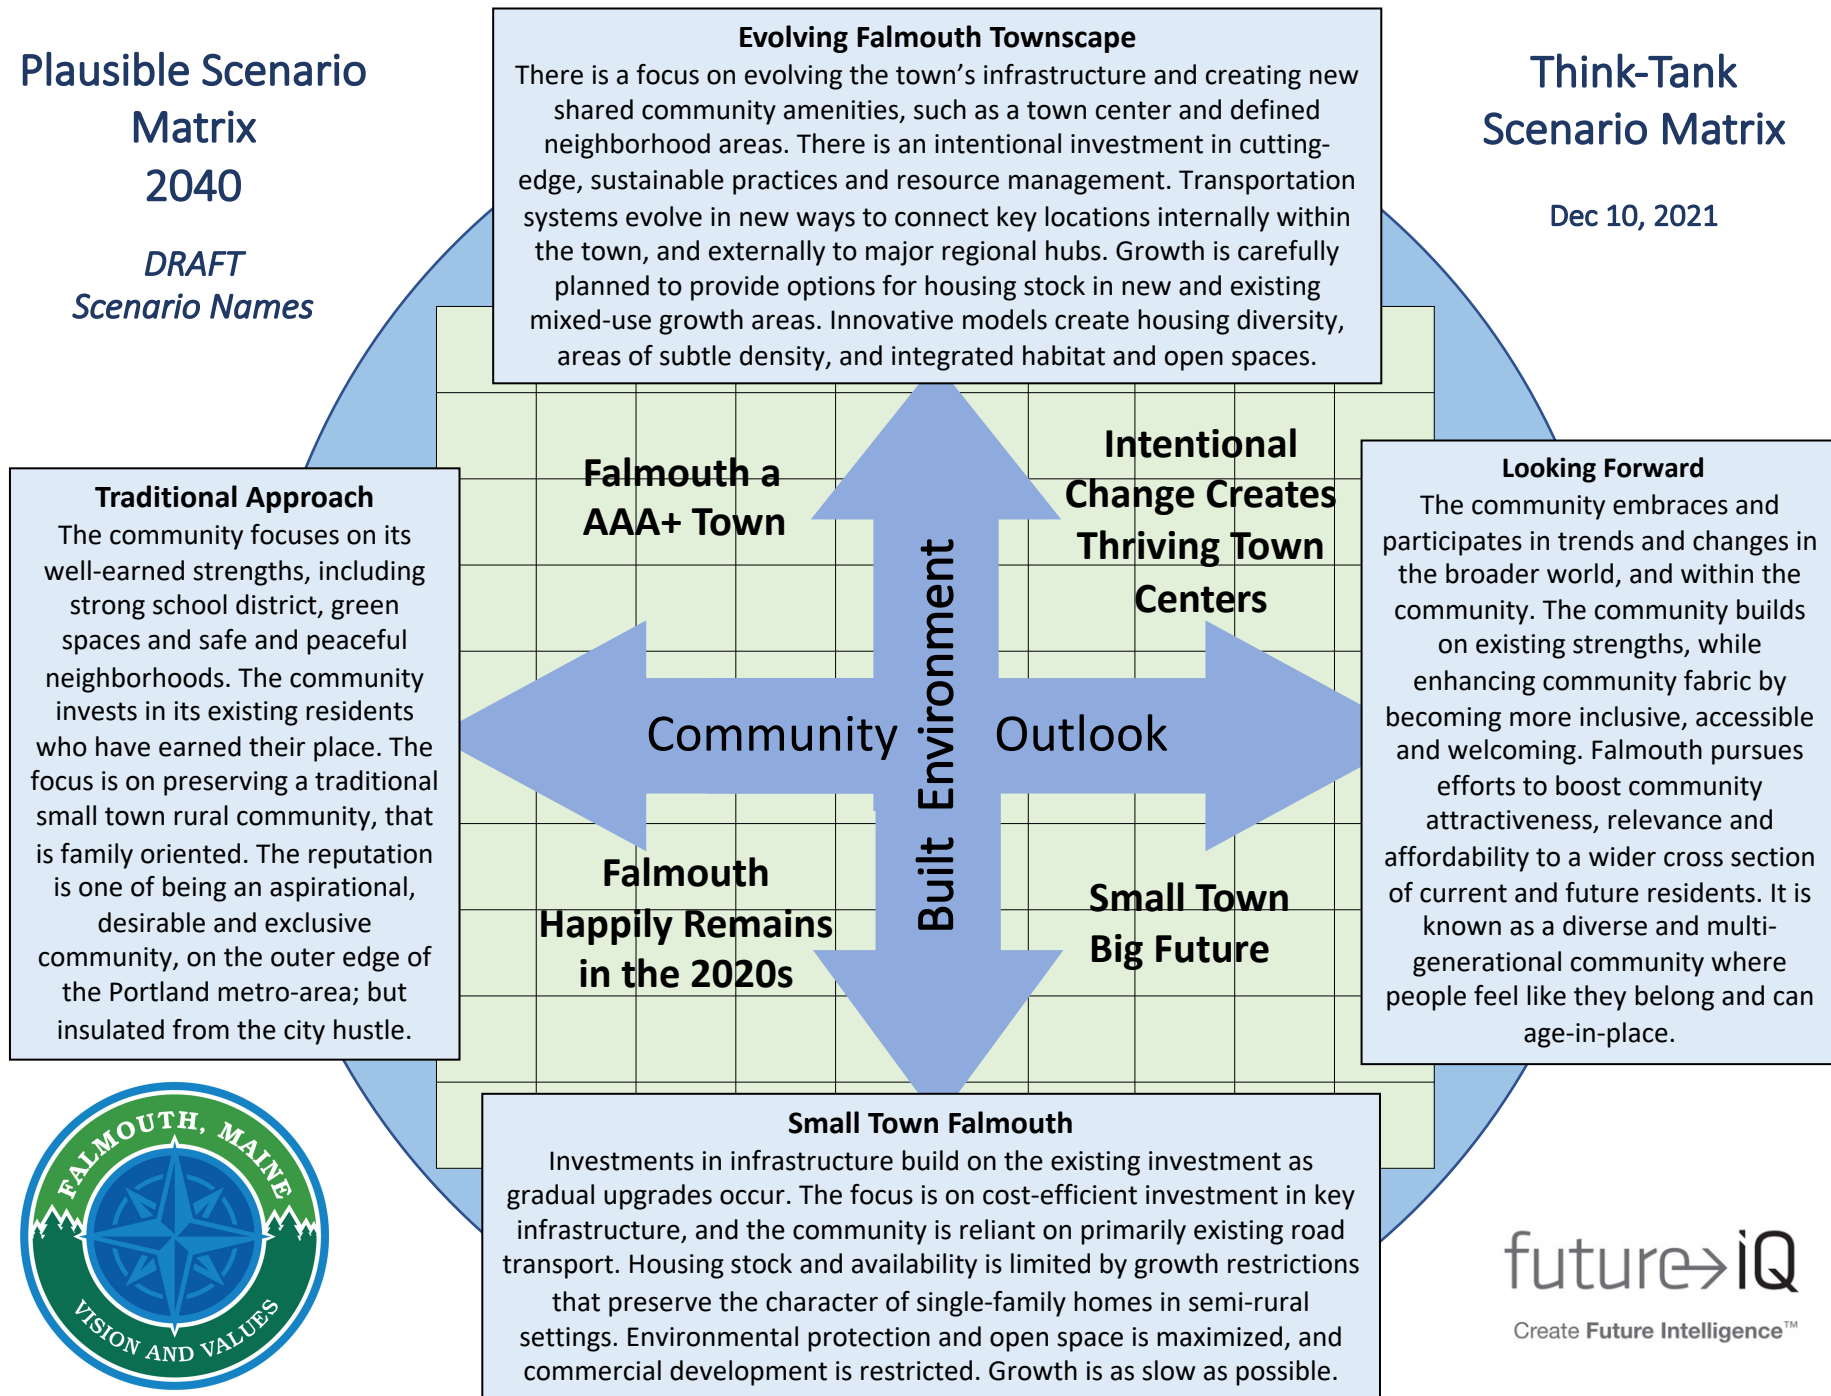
Plausible Scenario Matrix 2040

DRAFT Scenario Names

Evolving Falmouth Townscape
There is a focus on evolving the town's infrastructure and creating new shared community amenities, such as a town center and defined neighborhood areas. There is an intentional investment in cutting-edge, sustainable practices and resource management. Transportation systems evolve in new ways to connect key locations internally within the town, and externally to major regional hubs. Growth is carefully planned to provide options for housing stock in new and existing mixed-use growth areas. Innovative models create housing diversity, areas of subtle density, and integrated habitat and open spaces.

Think-Tank Scenario Matrix

Dec 10, 2021

Traditional Approach
The community focuses on its well-earned strengths, including strong school district, green spaces and safe and peaceful neighborhoods. The community invests in its existing residents who have earned their place. The focus is on preserving a traditional small town rural community, that is family oriented. The reputation is one of being an aspirational, desirable and exclusive community, on the outer edge of the Portland metro-area; but insulated from the city hustle.

Falmouth a AAA+ Town

Intentional Change Creates Thriving Town Centers

Built Environment

Community

Outlook

Falmouth Happily Remains in the 2020s

Small Town Big Future

Looking Forward
The community embraces and participates in trends and changes in the broader world, and within the community. The community builds on existing strengths, while enhancing community fabric by becoming more inclusive, accessible and welcoming. Falmouth pursues efforts to boost community attractiveness, relevance and affordability to a wider cross section of current and future residents. It is known as a diverse and multi-generational community where people feel like they belong and can age-in-place.

FALMOUTH, MAINE
VISION AND VALUES

Small Town Falmouth
Investments in infrastructure build on the existing investment as gradual upgrades occur. The focus is on cost-efficient investment in key infrastructure, and the community is reliant on primarily existing road transport. Housing stock and availability is limited by growth restrictions that preserve the character of single-family homes in semi-rural settings. Environmental protection and open space is maximized, and commercial development is restricted. Growth is as slow as possible.

future iQ
Create Future Intelligence™